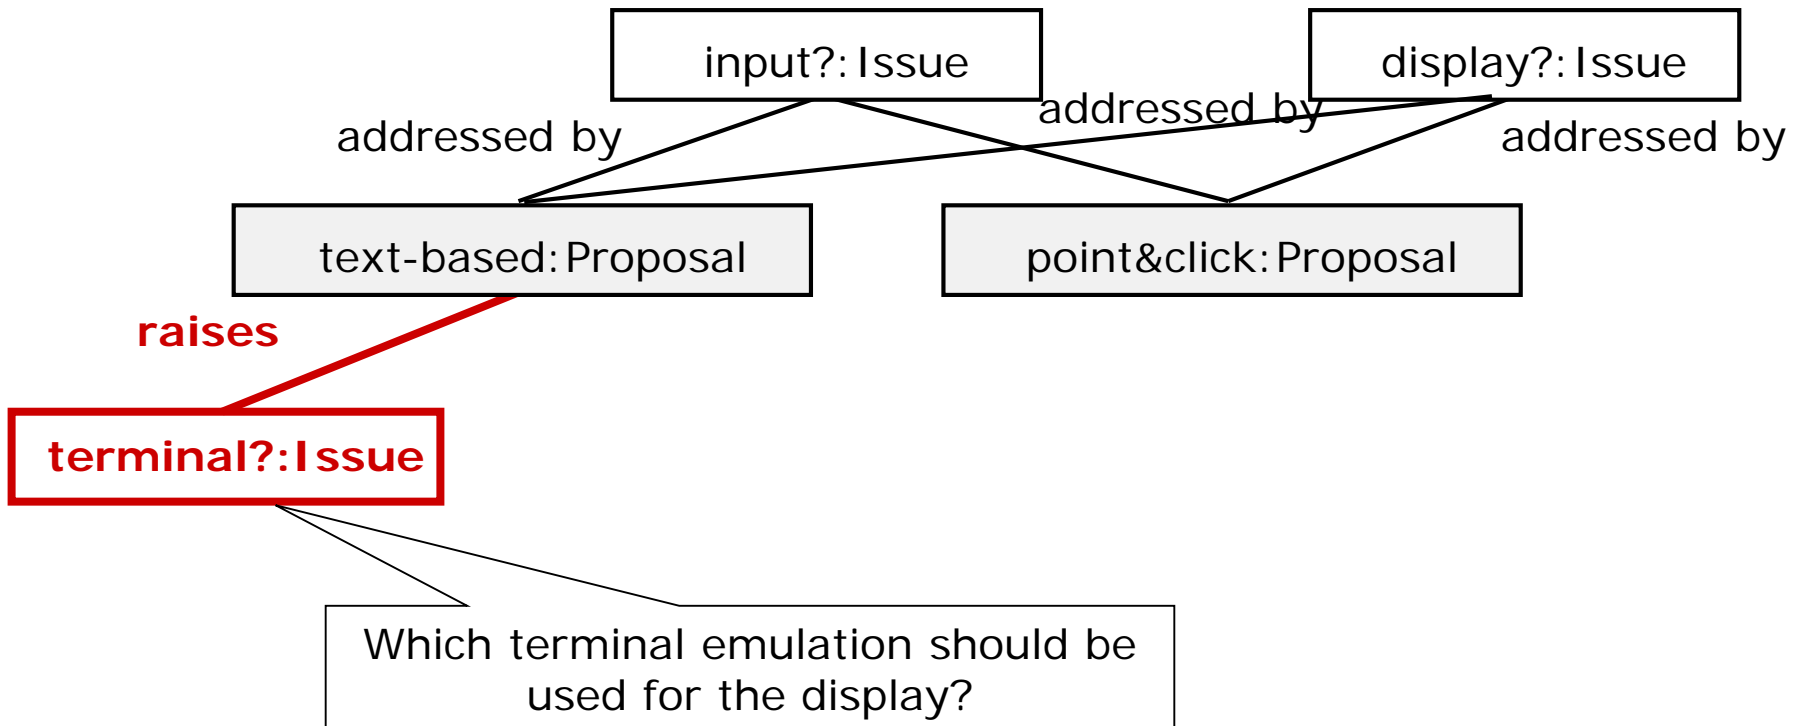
input?: Issue

display?: Issue

addressed by

addressed by

addressed by

text-based: Proposal

point&click: Proposal

raises

terminal?: Issue

Which terminal emulation should be used for the display?